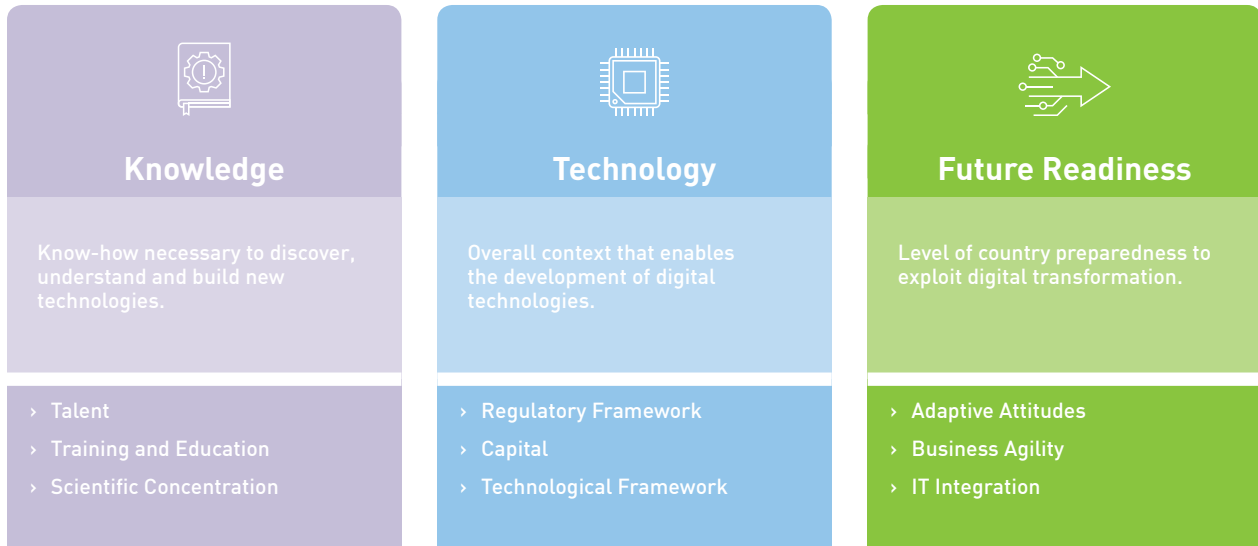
Knowledge

Know-how necessary to discover, understand and build new technologies.

› Talent
› Training and Education
› Scientific Concentration

Technology

Overall context that enables the development of digital technologies.

› Regulatory Framework
› Capital
› Technological Framework

Future Readiness

Level of country preparedness to exploit digital transformation.

› Adaptive Attitudes
› Business Agility
› IT Integration